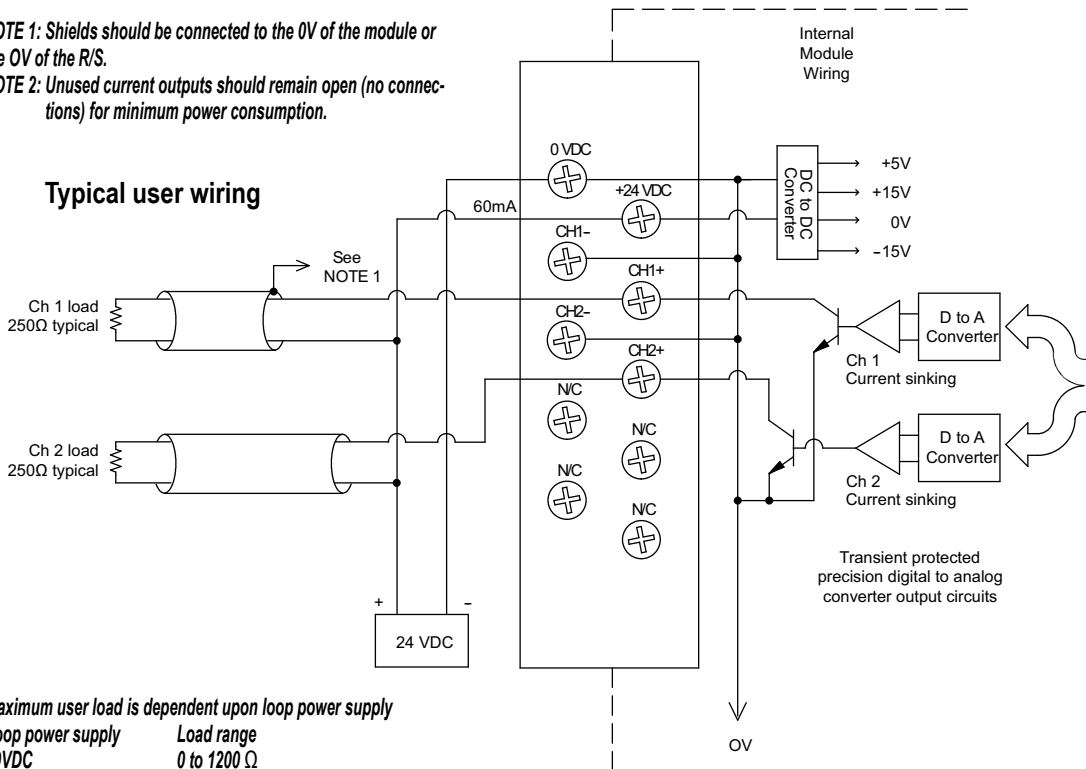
OTE 1: Shields should be connected to the 0V of the module or e OV of the R/S.
OTE 2: Unused current outputs should remain open (no connections) for minimum power consumption.

Typical user wiring

Internal Module Wiring

0 VDC
+24 VDC
60mA
CH1–
CH1+
CH2–
CH2+
N/C
N/C
N/C
N/C

DC to DC Converter
+5V
+15V
0V
–15V

See NOTE 1

Ch 1 load 250Ω typical
Ch 2 load 250Ω typical

D to A Converter
Ch 1 Current sinking
D to A Converter
Ch 2 Current sinking

Transient protected precision digital to analog converter output circuits

+
–
24 VDC

OV

aximum user load is dependent upon loop power supply
oop power supply   Load range
0VDC   0 to 1200 Ω